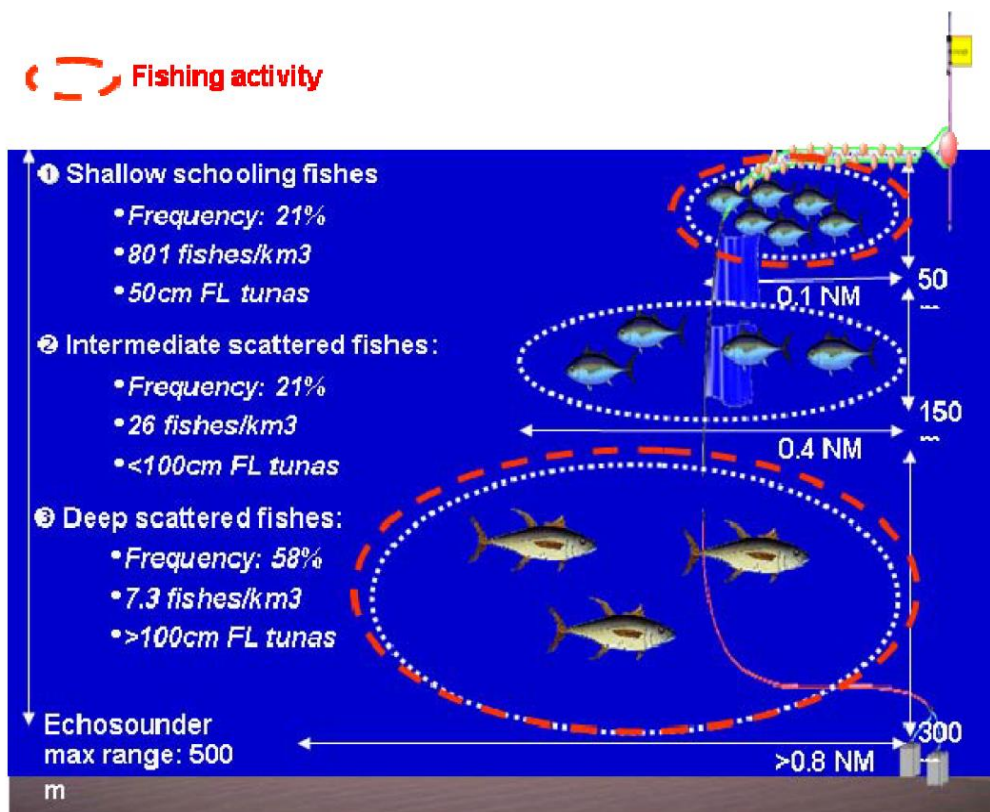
Fishing activity

❶ Shallow schooling fishes
•Frequency: 21%
•801 fishes/km3
•50cm FL tunas

❷ Intermediate scattered fishes:
•Frequency: 21%
•26 fishes/km3
•<100cm FL tunas

❸ Deep scattered fishes:
•Frequency: 58%
•7.3 fishes/km3
•>100cm FL tunas

Echosounder max range: 500 m

0.1 NM
50 m
0.4 NM
150 m
>0.8 NM
300